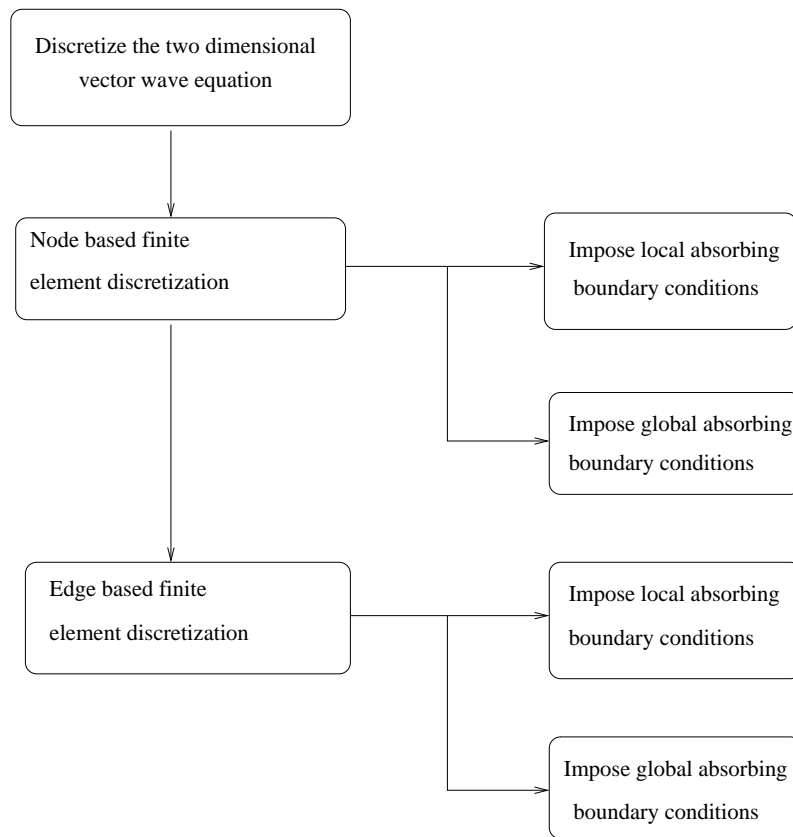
Discretize the two dimensional vector wave equation

Node based finite element discretization

Impose local absorbing boundary conditions

Impose global absorbing boundary conditions

Edge based finite element discretization

Impose local absorbing boundary conditions

Impose global absorbing boundary conditions